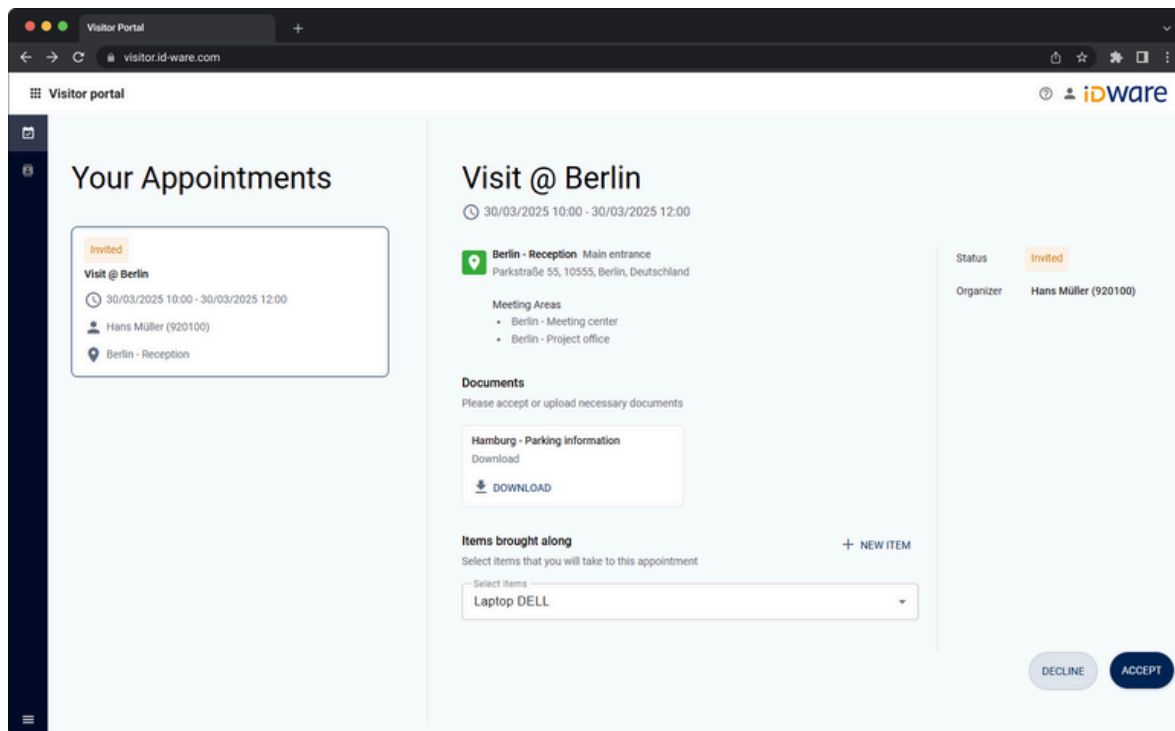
Visitor Portal
+
visitor.id-ware.com

Visitor portal
iDware

Your Appointments

Invited
Visit @ Berlin
30/03/2025 10:00 - 30/03/2025 12:00
Hans Müller (920100)
Berlin - Reception

Visit @ Berlin
30/03/2025 10:00 - 30/03/2025 12:00

Berlin - Reception Main entrance
Parkstraße 55, 10555, Berlin, Deutschland

Meeting Areas
- Berlin - Meeting center
- Berlin - Project office

Documents
Please accept or upload necessary documents

Hamburg - Parking information
Download
DOWNLOAD

Items brought along
Select items that you will take to this appointment
+ NEW ITEM
Select items
Laptop DELL

Status Invited
Organizer Hans Müller (920100)

DECLINE
ACCEPT